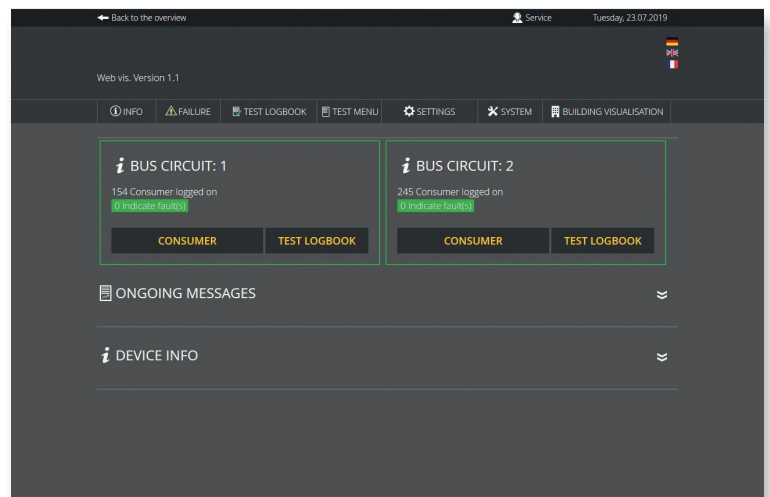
Back to the overview

Service

Tuesday, 23.07.2019

Web vis. Version 1.1

INFO

FAILURE

TEST LOGBOOK

TEST MENU

SETTINGS

SYSTEM

BUILDING VISUALISATION

BUS CIRCUIT: 1

154 Consumer logged on
0 Indicate fault(s)

CONSUMER

TEST LOGBOOK

BUS CIRCUIT: 2

245 Consumer logged on
0 Indicate fault(s)

CONSUMER

TEST LOGBOOK

ONGOING MESSAGES

DEVICE INFO